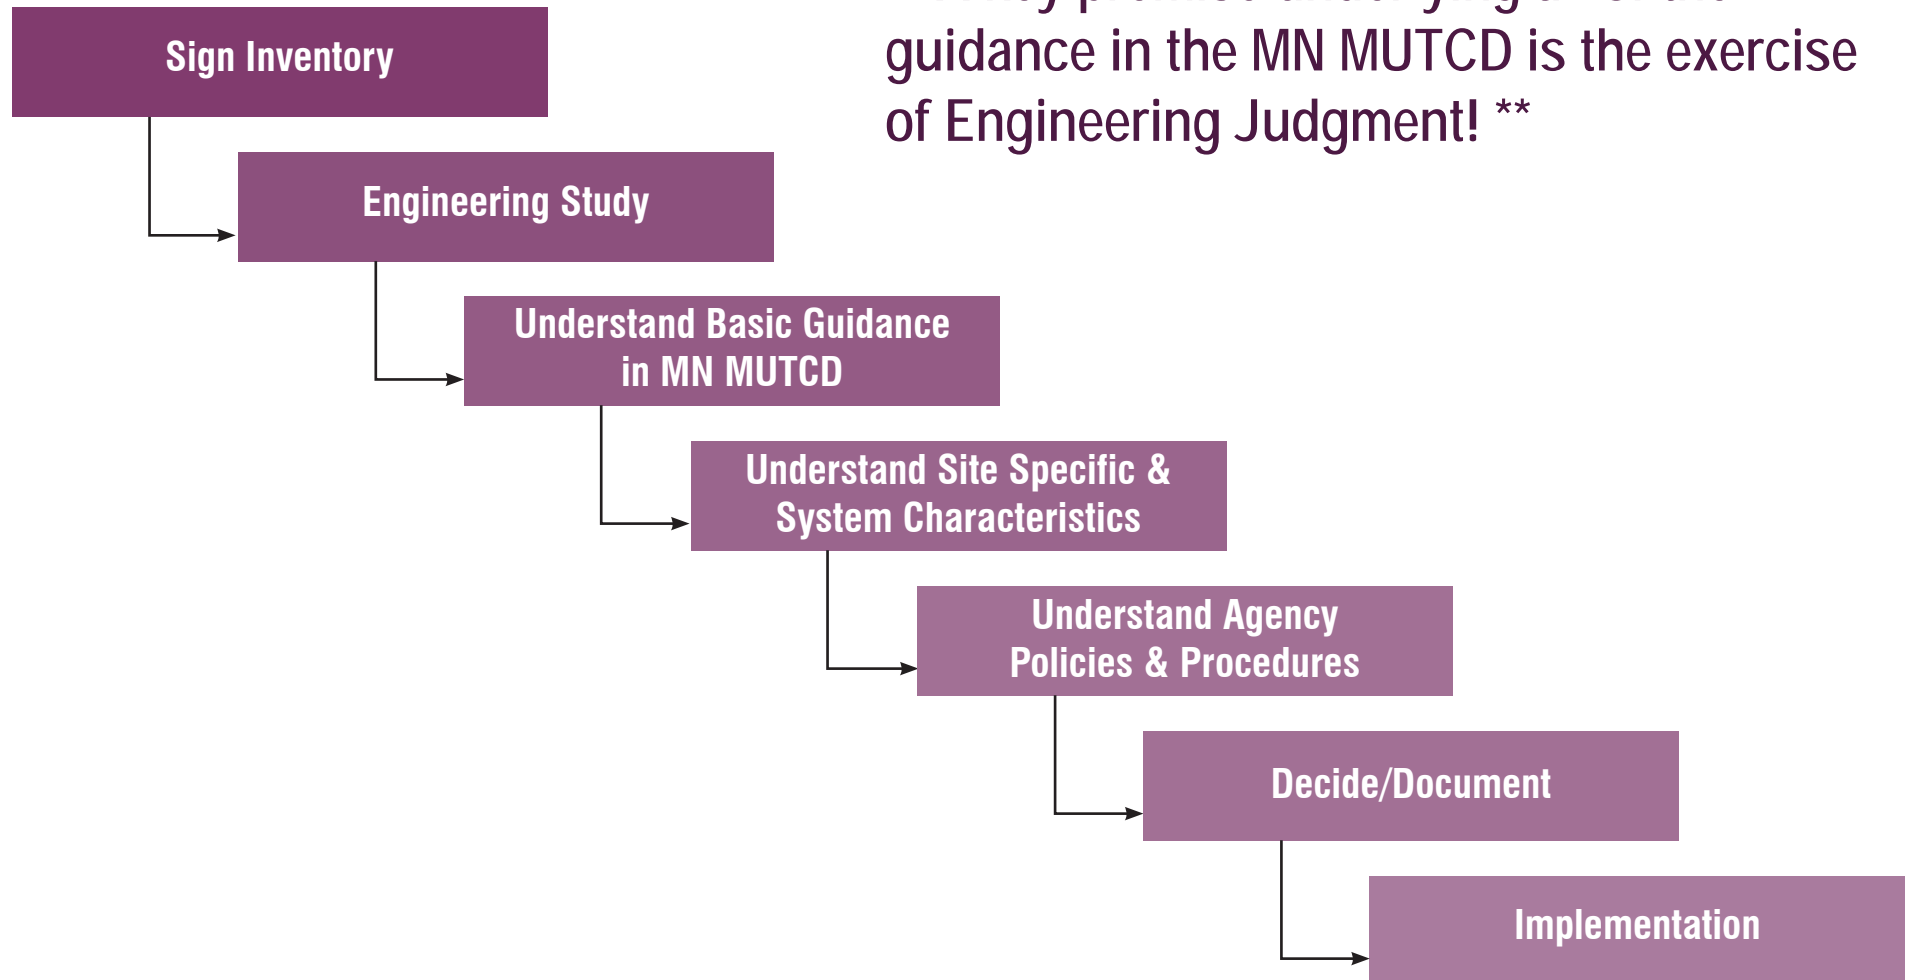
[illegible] guidance in the MN MUTCD is the exercise of Engineering Judgment! **

Sign Inventory

Engineering Study

Understand Basic Guidance in MN MUTCD

Understand Site Specific & System Characteristics

Understand Agency Policies & Procedures

Decide/Document

Implementation